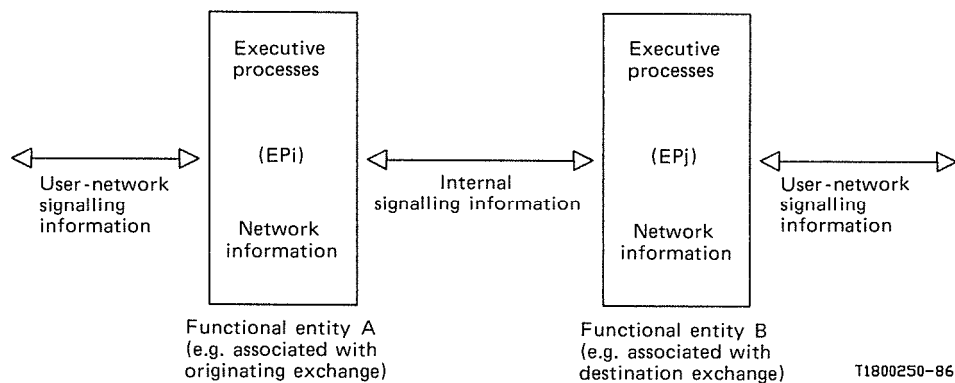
User-network signalling information

Executive processes

(EPi)

Network information

Functional entity A (e.g. associated with originating exchange)

Internal signalling information

Executive processes

(EPj)

Network information

Functional entity B (e.g. associated with destination exchange)

User-network signalling information

T1800250-86